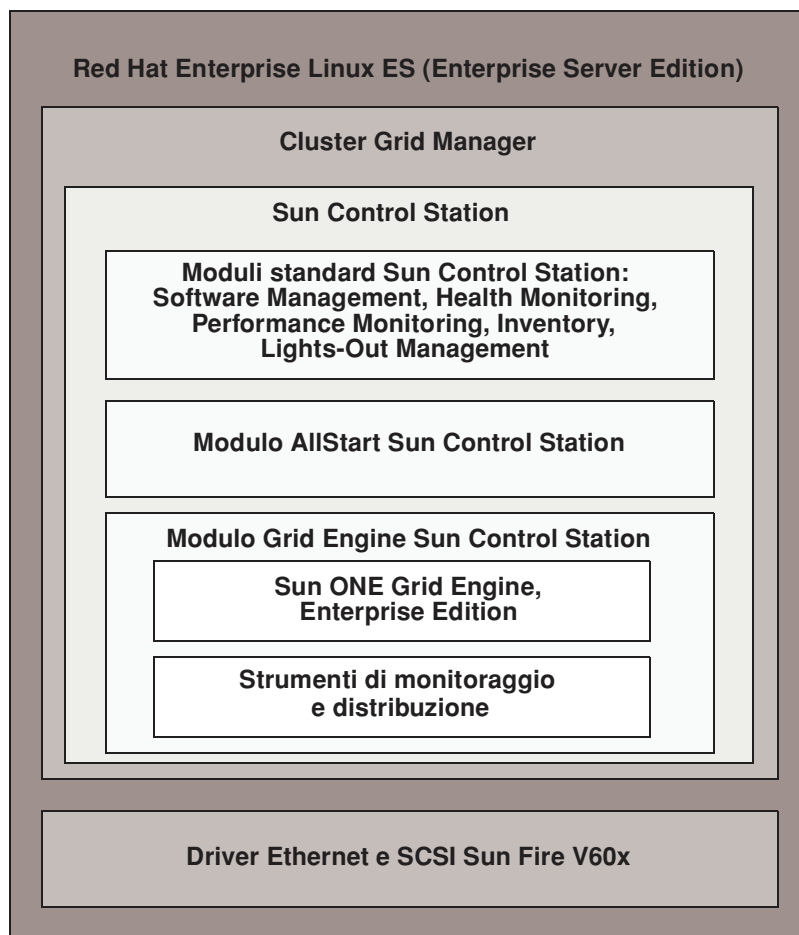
Red Hat Enterprise Linux ES (Enterprise Server Edition)

Cluster Grid Manager

Sun Control Station

Moduli standard Sun Control Station: Software Management, Health Monitoring, Performance Monitoring, Inventory, Lights-Out Management

Modulo AllStart Sun Control Station

Modulo Grid Engine Sun Control Station

Sun ONE Grid Engine, Enterprise Edition

Strumenti di monitoraggio e distribuzione

Driver Ethernet e SCSI Sun Fire V60x